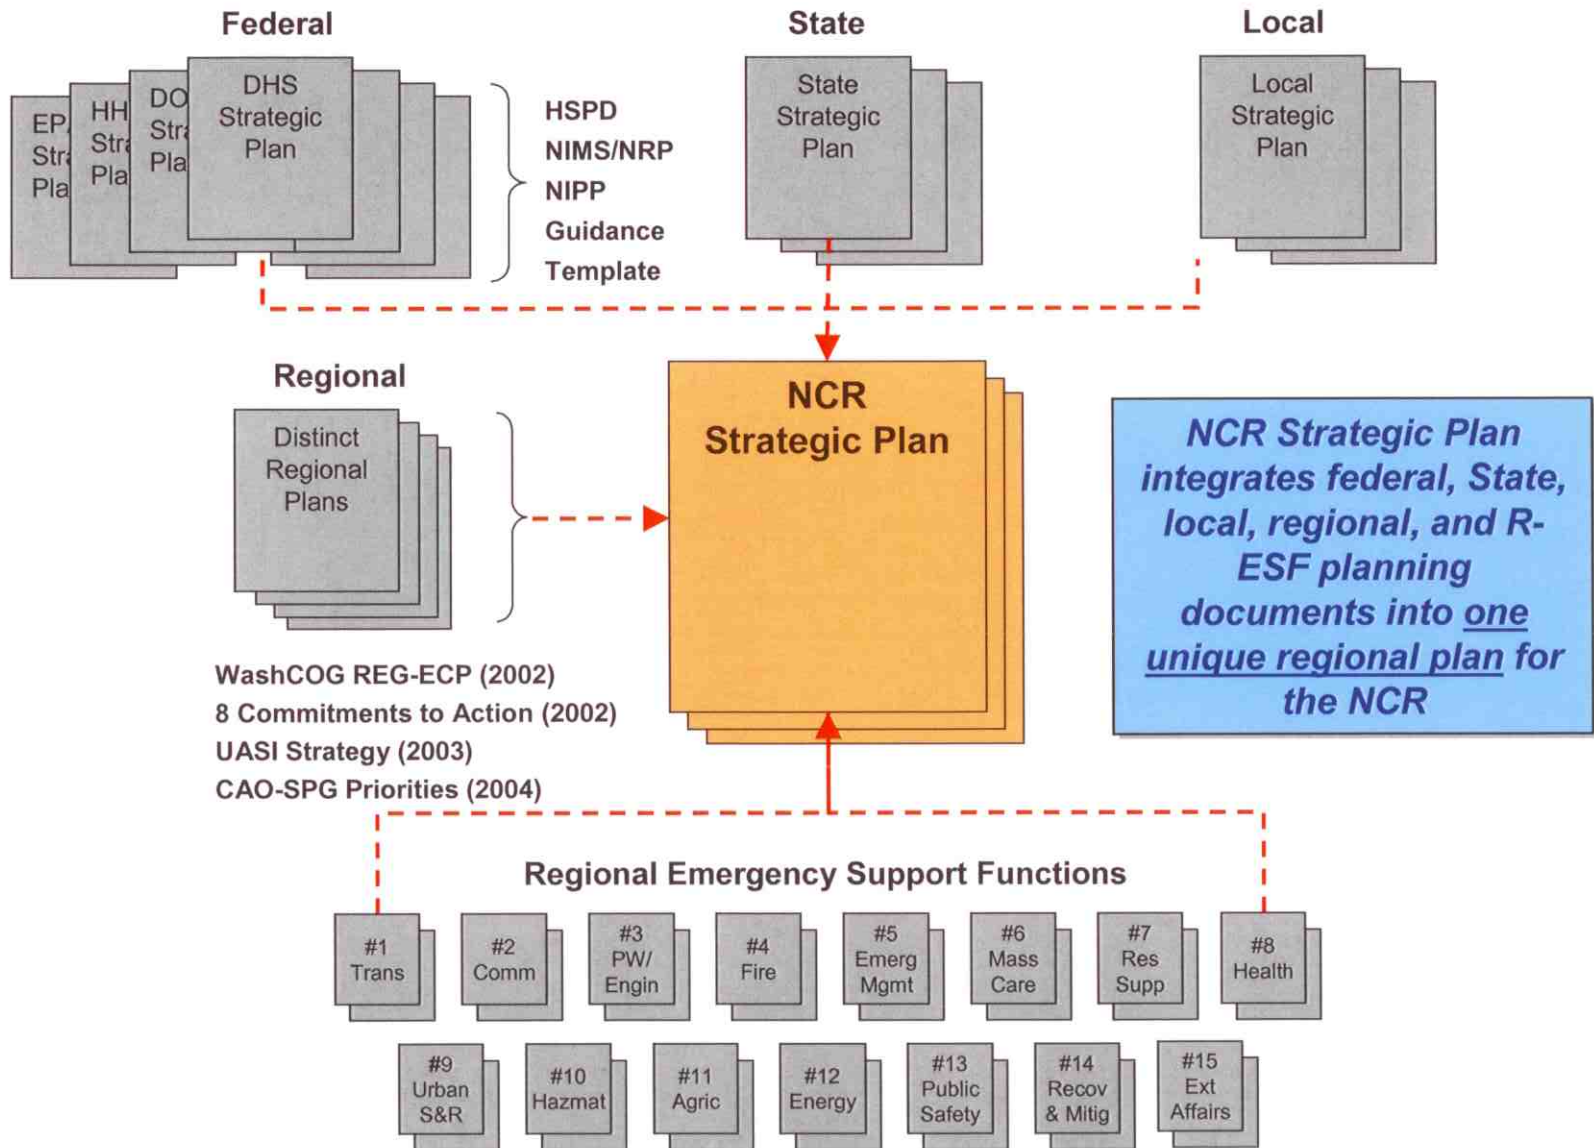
Federal

EPA Stra Pla

HH Stra Pla

DO Stra Pla

DHS Strategic Plan

HSPD
NIMS/NRP
NIPP
Guidance
Template

State

State Strategic Plan

Local

Local Strategic Plan

Regional

Distinct Regional Plans

WashCOG REG-ECP (2002)
8 Commitments to Action (2002)
UASI Strategy (2003)
CAO-SPG Priorities (2004)

NCR Strategic Plan

NCR Strategic Plan integrates federal, State, local, regional, and R-ESF planning documents into one unique regional plan for the NCR

Regional Emergency Support Functions

#1 Trans

#2 Comm

#3 PW/ Engin

#4 Fire

#5 Emerg Mgmt

#6 Mass Care

#7 Res Supp

#8 Health

#9 Urban S&R

#10 Hazmat

#11 Agric

#12 Energy

#13 Public Safety

#14 Recov & Mitig

#15 Ext Affairs